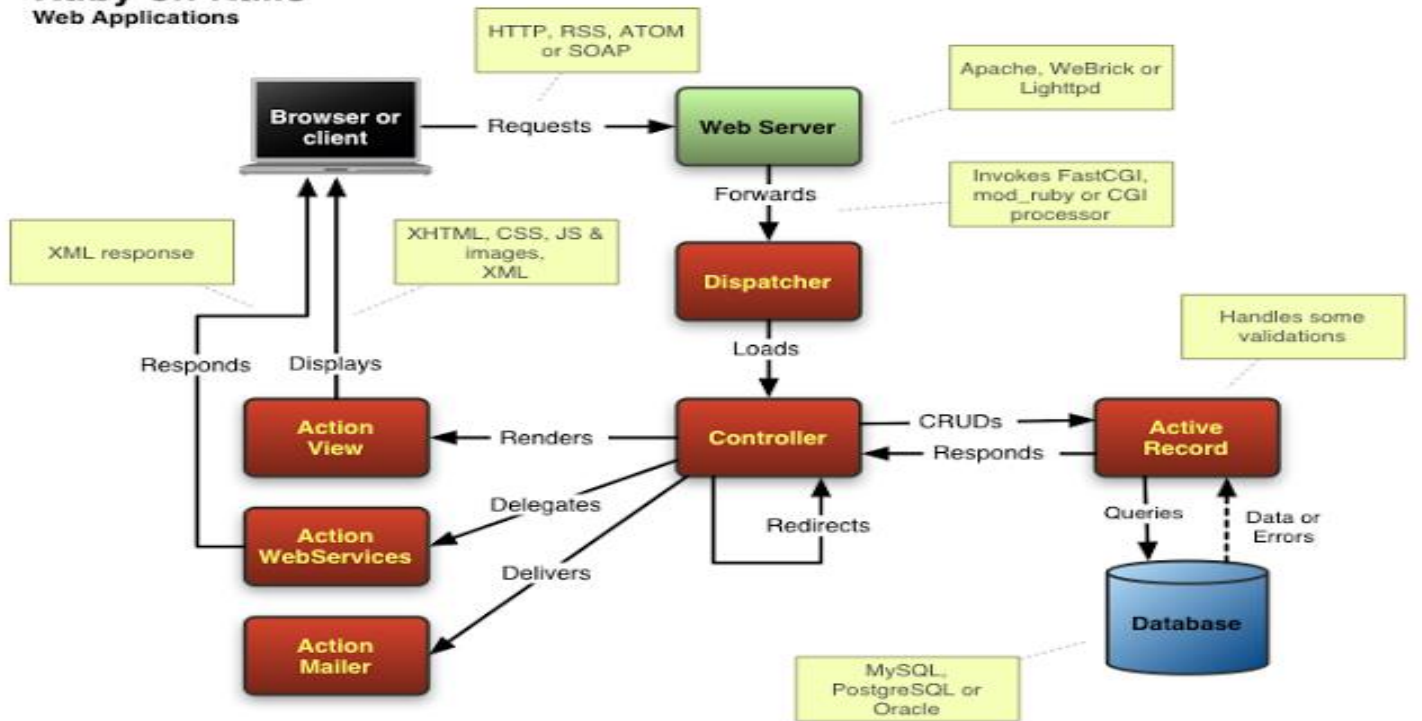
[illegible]
Web Applications

HTTP, RSS, ATOM or SOAP

Apache, WeBrick or Lighttpd

Browser or client

Requests

Web Server

Forwards

Invokes FastCGI, mod_ruby or CGI processor

XML response

XHTML, CSS, JS & images, XML

Dispatcher

Loads

Handles some validations

Responds

Displays

Action View

Renders

Controller

CRUDs

Responds

Active Record

Delegates

Redirects

Queries

Data or Errors

Action WebServices

Delivers

Action Mailer

Database

MySQL, PostgreSQL or Oracle